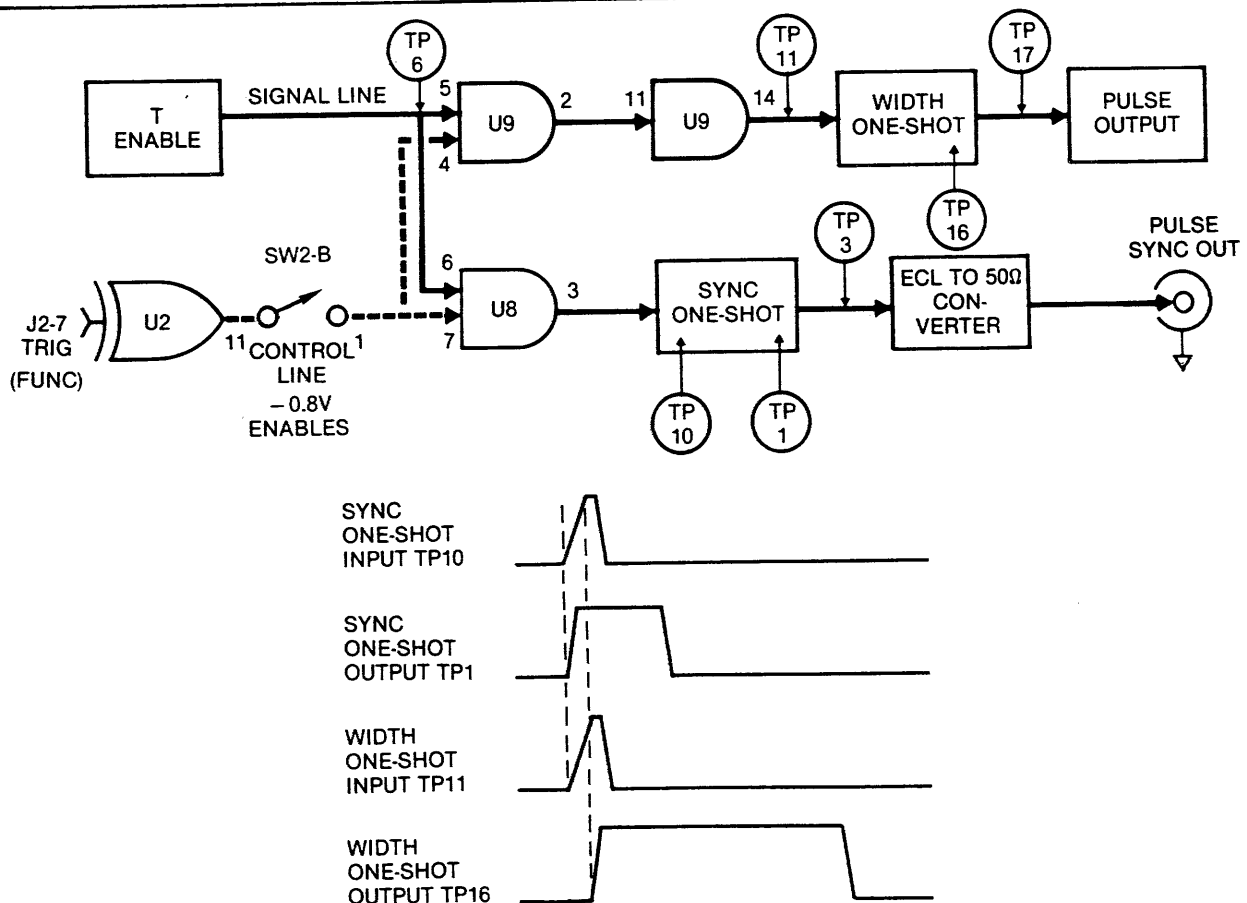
TP 6

TP 11

TP 17

T ENABLE

SIGNAL LINE

5

4

U9

2

11

U9

14

WIDTH ONE-SHOT

PULSE OUTPUT

TP 16

TP 3

SW2-B

PULSE SYNC OUT

J2-7 TRIG (FUNC)

U2

11 CONTROL 1 LINE

$-0.8V$ ENABLES

6

7

U8

3

SYNC ONE-SHOT

ECL TO 50Ω CON-VERTER

TP 10

TP 1

SYNC ONE-SHOT INPUT TP10

SYNC ONE-SHOT OUTPUT TP1

WIDTH ONE-SHOT INPUT TP11

WIDTH ONE-SHOT OUTPUT TP16